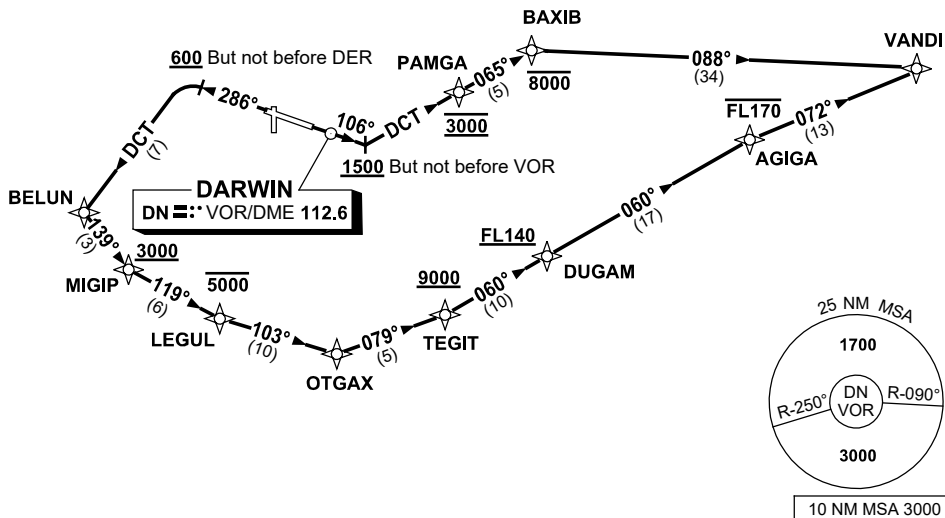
600 But not before DER

BAXIB

PAMGA

VANDI

286°

106°

DCT

065°
(5)

8000

088°
(34)

3000

1500 But not before VOR

DCT
(7)

FL170

072°
(13)

AGIGA

DARWIN

DN VOR/DME 112.6

BELUN

139°
(3)

3000

MIGIP

119°
(6)

5000

LEGUL

103°
(10)

OTGAX

079°
(5)

9000

TEGIT

060°
(10)

FL140

DUGAM

060°
(17)

25 NM MSA

1700

DN VOR

R-250°

R-090°

3000

10 NM MSA 3000